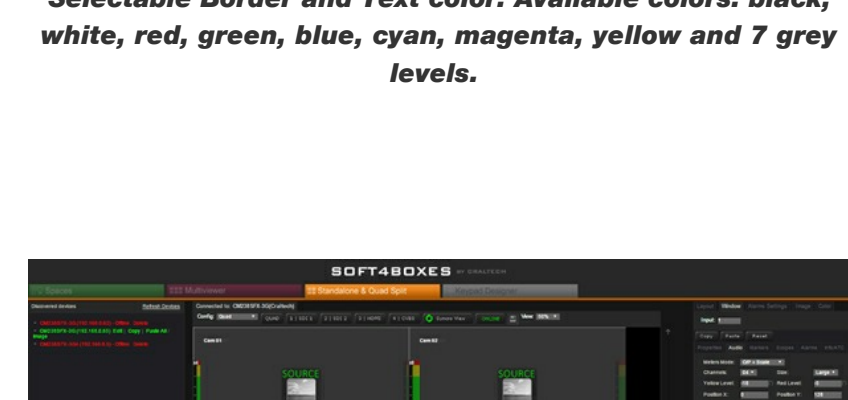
*Selectable Border and Text color: Available colors: black, white, red, green, blue, cyan, magenta, yellow and 7 grey levels.*

SOFT4BOXES BY CRALTECH

Spaces | Multiviewer | Standalone & Quad Split | Keypad Designer

Discovered devices | Refresh Devices

Connected to: CMD3SFX-3G[Craltech]

Config

Cam 01

Cam 02

SOURCE

SOURCE

Layout | Window | Alarms Settings | Image | Color

Input

Copy | Paste | Reset

Properties | Audio | Markers | Outputs | Alarms

Meters Mode

Channels

Size

Yellow Level

Red Level

Position X

Position Y